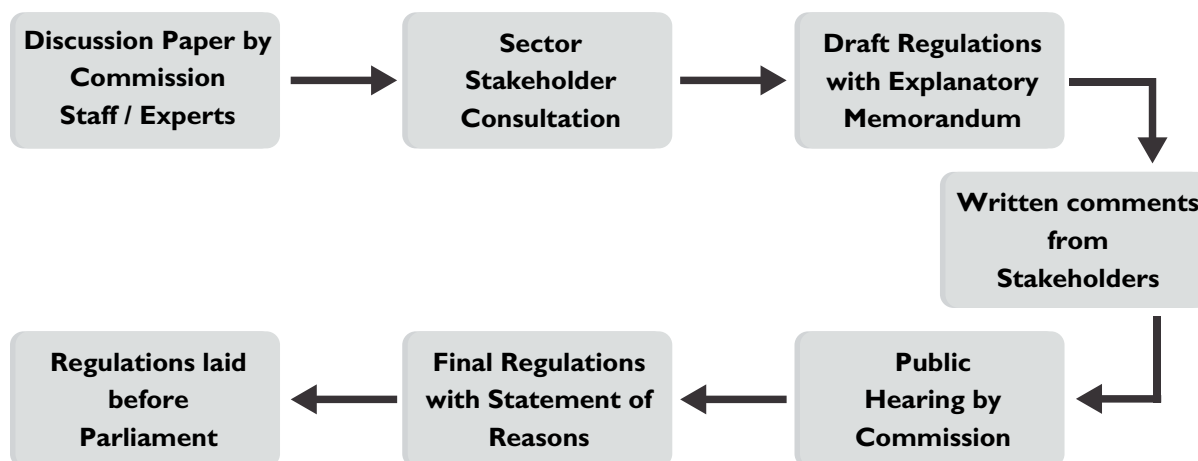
Discussion Paper by Commission Staff / Experts

Sector Stakeholder Consultation

Draft Regulations with Explanatory Memorandum

Written comments from Stakeholders

Public Hearing by Commission

Final Regulations with Statement of Reasons

Regulations laid before Parliament